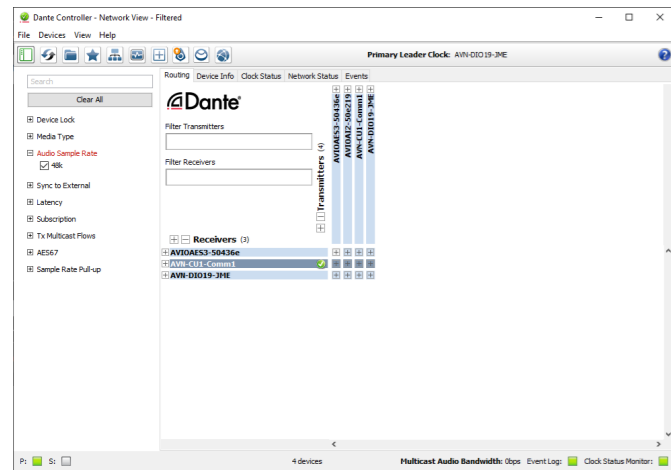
Dante Controller - Network View - Filtered

File Devices View Help

Primary Leader Clock: AVN-DIO19-JME

Search

Clear All

⊞ Device Lock

⊞ Media Type

⊟ Audio Sample Rate

☑ 48k

⊞ Sync to External

⊞ Latency

⊞ Subscription

⊞ Tx Multicast Flows

⊞ AES67

⊞ Sample Rate Pull-up

Routing | Device Info | Clock Status | Network Status | Events

Dante

Filter Transmitters

Filter Receivers

Transmitters (4)

AVIOAES3-50436e

AVIOAI2-50e219

AVN-CU1-Comm1

AVN-DIO19-JME

Receivers (3)

AVIOAES3-50436e

AVN-CU1-Comm1

AVN-DIO19-JME

P: S:

4 devices

Multicast Audio Bandwidth: 0bps Event Log: Clock Status Monitor: